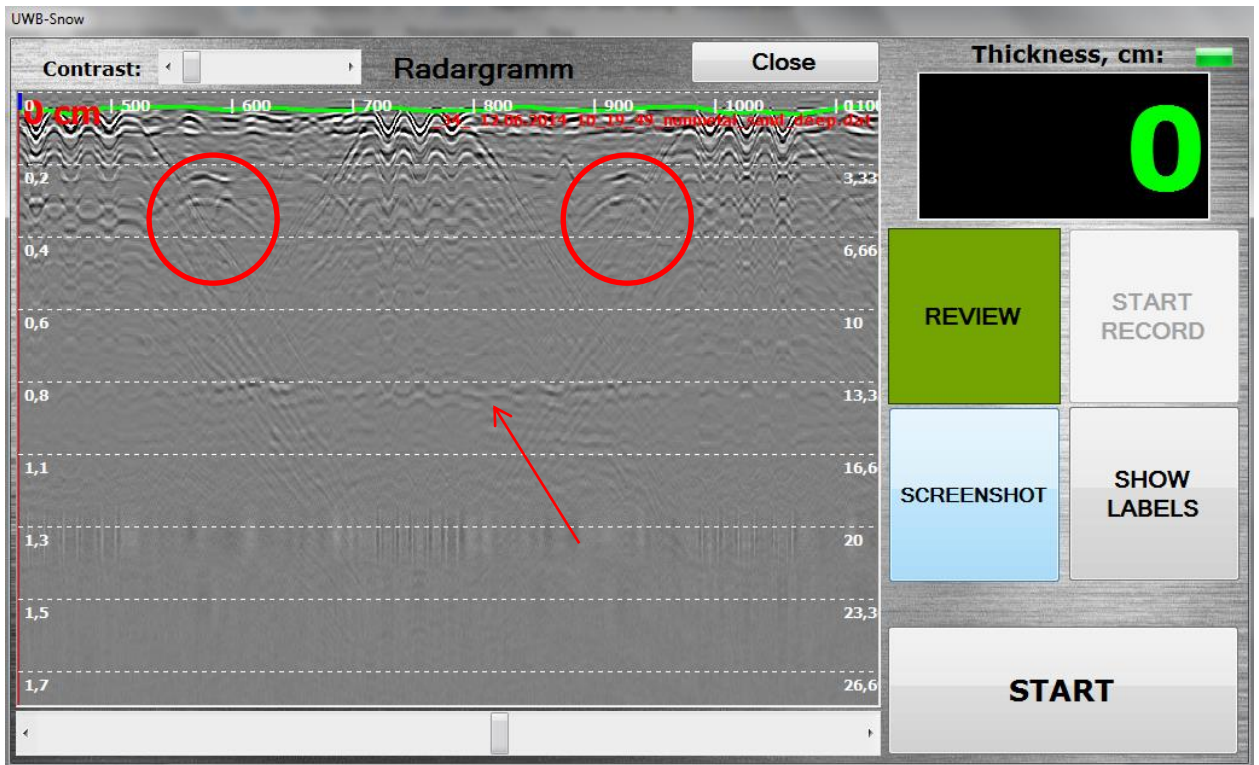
UWB-Snow

Contrast:

Radargramm

Close

Thickness, cm:

0

0 cm

500 600 700 800 900 1000 0100

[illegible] 13.06.2014 10 19 49 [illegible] sand deep dat

0,2 3,33
0,4 6,66
0,6 10
0,8 13,3
1,1 16,6
1,3 20
1,5 23,3
1,7 26,6

REVIEW

START RECORD

SCREENSHOT

SHOW LABELS

START